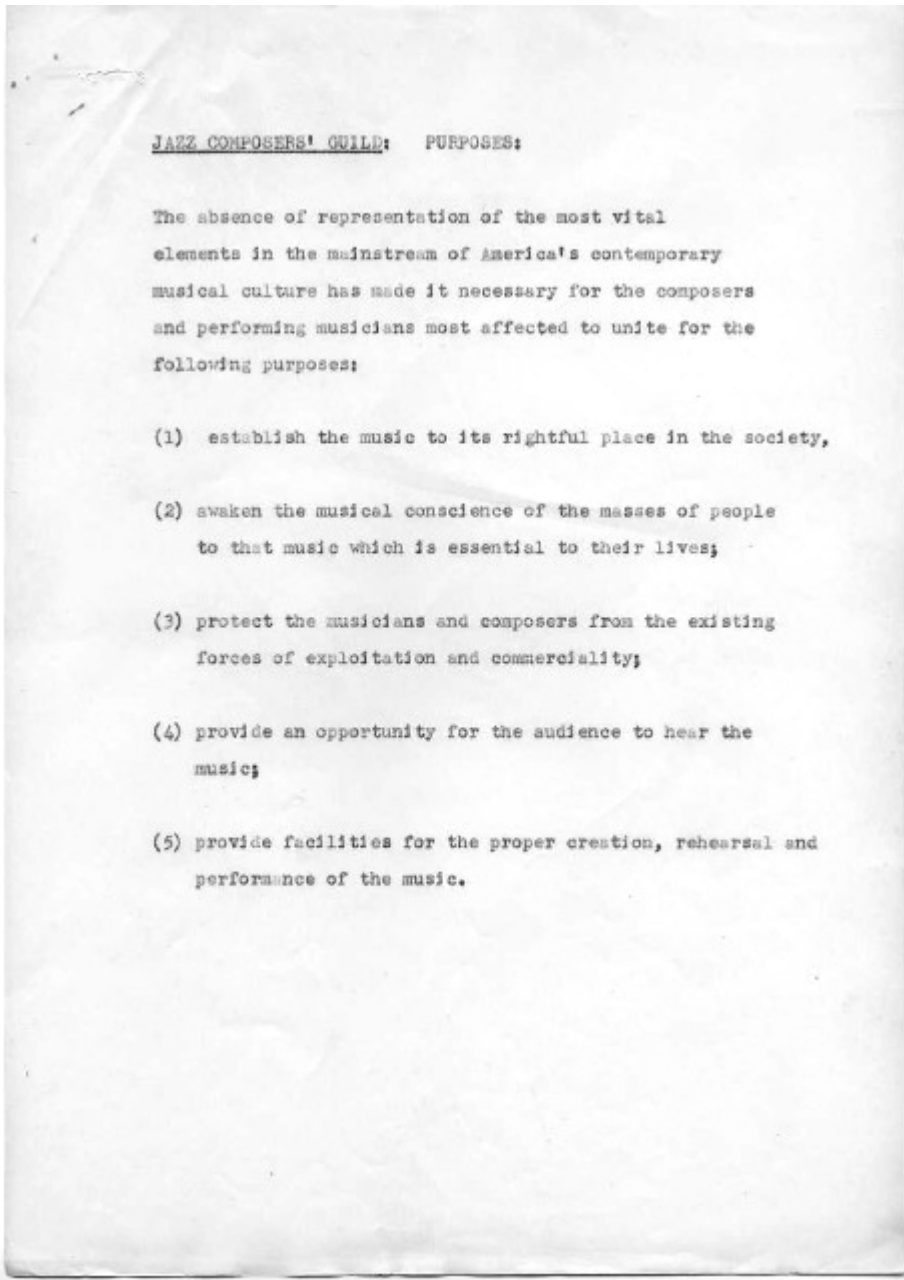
JAZZ COMPOSERS' GUILD: PURPOSES:

The absence of representation of the most vital elements in the mainstream of America's contemporary musical culture has made it necessary for the composers and performing musicians most affected to unite for the following purposes:

(1) establish the music to its rightful place in the society,

(2) awaken the musical conscience of the masses of people to that music which is essential to their lives;

(3) protect the musicians and composers from the existing forces of exploitation and commerciality;

(4) provide an opportunity for the audience to hear the music;

(5) provide facilities for the proper creation, rehearsal and performance of the music.